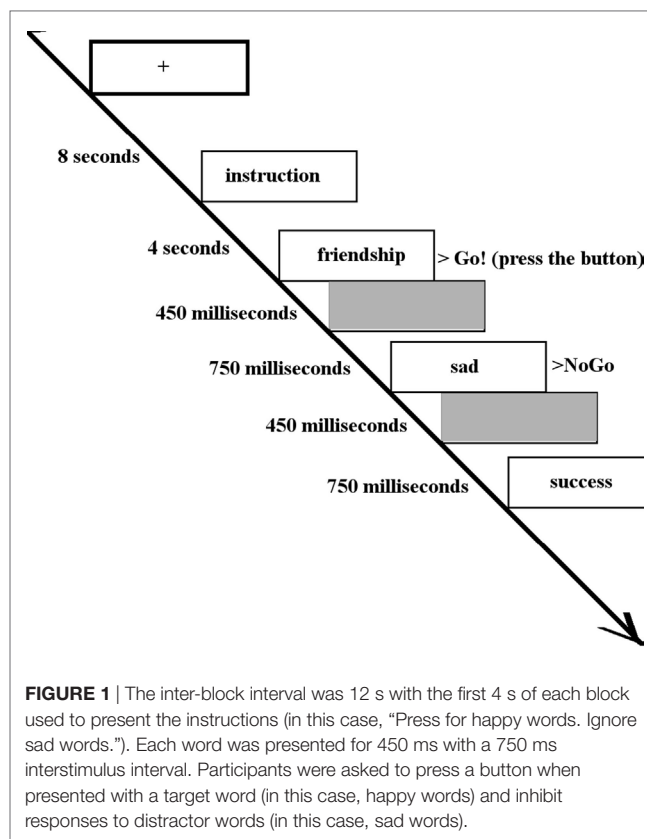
+

8 seconds

instruction

4 seconds

friendship

> Go! (press the button)

450 milliseconds

750 milliseconds

sad

>NoGo

450 milliseconds

750 milliseconds

success

**FIGURE 1** | The inter-block interval was 12 s with the first 4 s of each block used to present the instructions (in this case, "Press for happy words. Ignore sad words."). Each word was presented for 450 ms with a 750 ms interstimulus interval. Participants were asked to press a button when presented with a target word (in this case, happy words) and inhibit responses to distractor words (in this case, sad words).